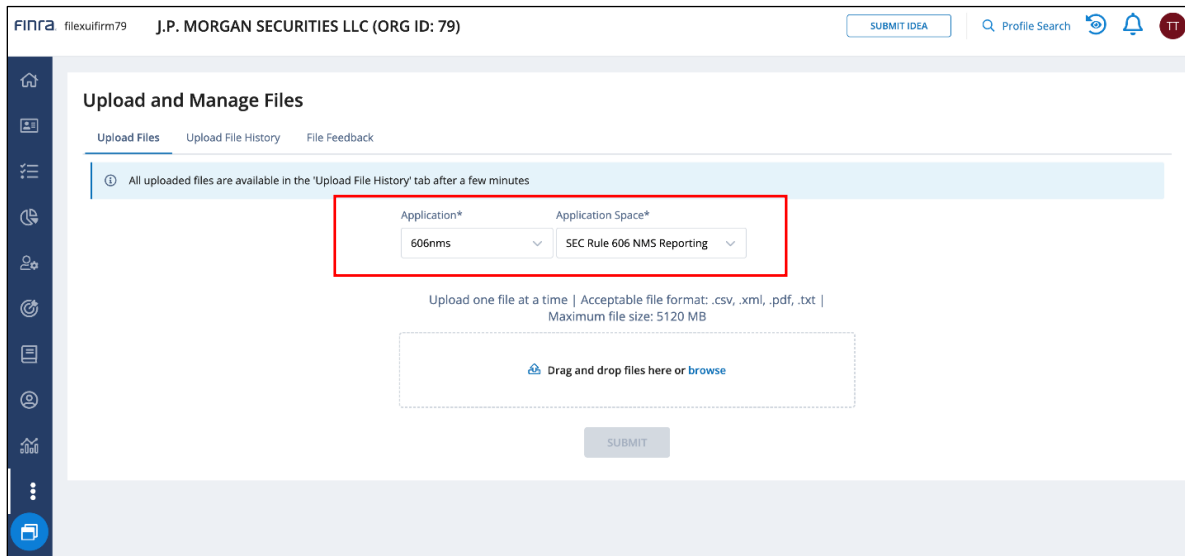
FINRA filexuifirm79 J.P. MORGAN SECURITIES LLC (ORG ID: 79)

SUBMIT IDEA

Profile Search

TT

Upload and Manage Files

Upload Files Upload File History File Feedback

ⓘ All uploaded files are available in the 'Upload File History' tab after a few minutes

Application*
606nms

Application Space*
SEC Rule 606 NMS Reporting

Upload one file at a time | Acceptable file format: .csv, .xml, .pdf, .txt | Maximum file size: 5120 MB

Drag and drop files here or browse

SUBMIT